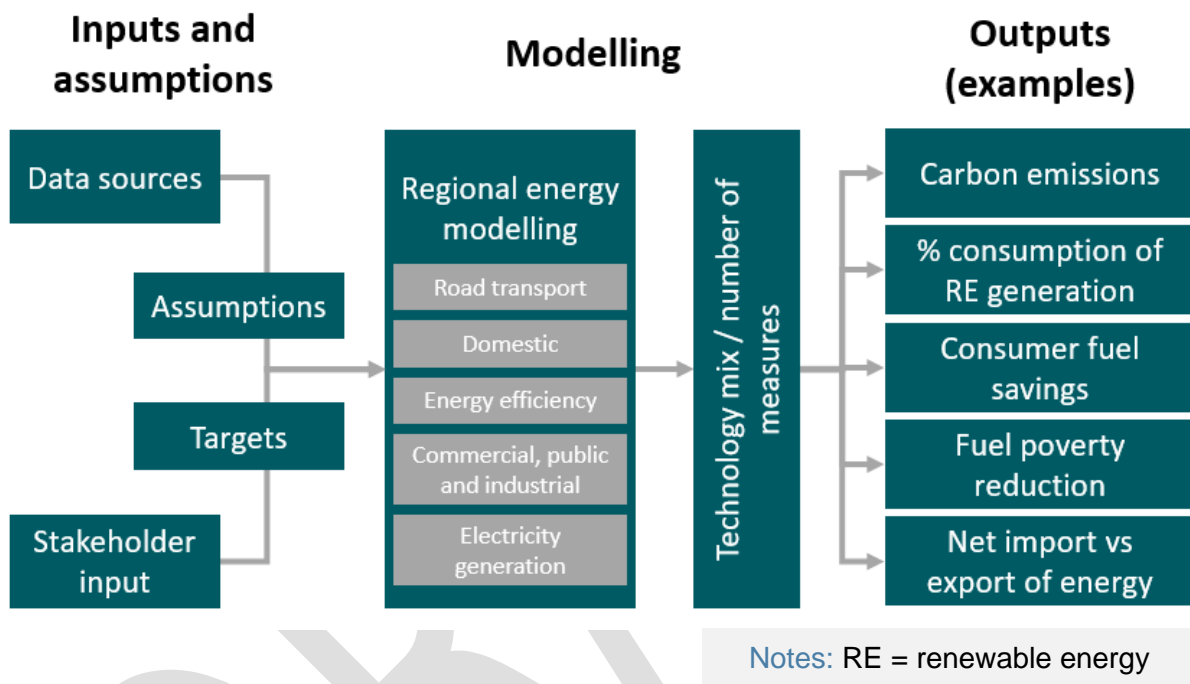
Inputs and assumptions

Modelling

Outputs (examples)

Data sources

Assumptions

Targets

Stakeholder input

Regional energy modelling

Road transport

Domestic

Energy efficiency

Commercial, public and industrial

Electricity generation

Technology mix / number of measures

Carbon emissions

% consumption of RE generation

Consumer fuel savings

Fuel poverty reduction

Net import vs export of energy

Notes: RE = renewable energy